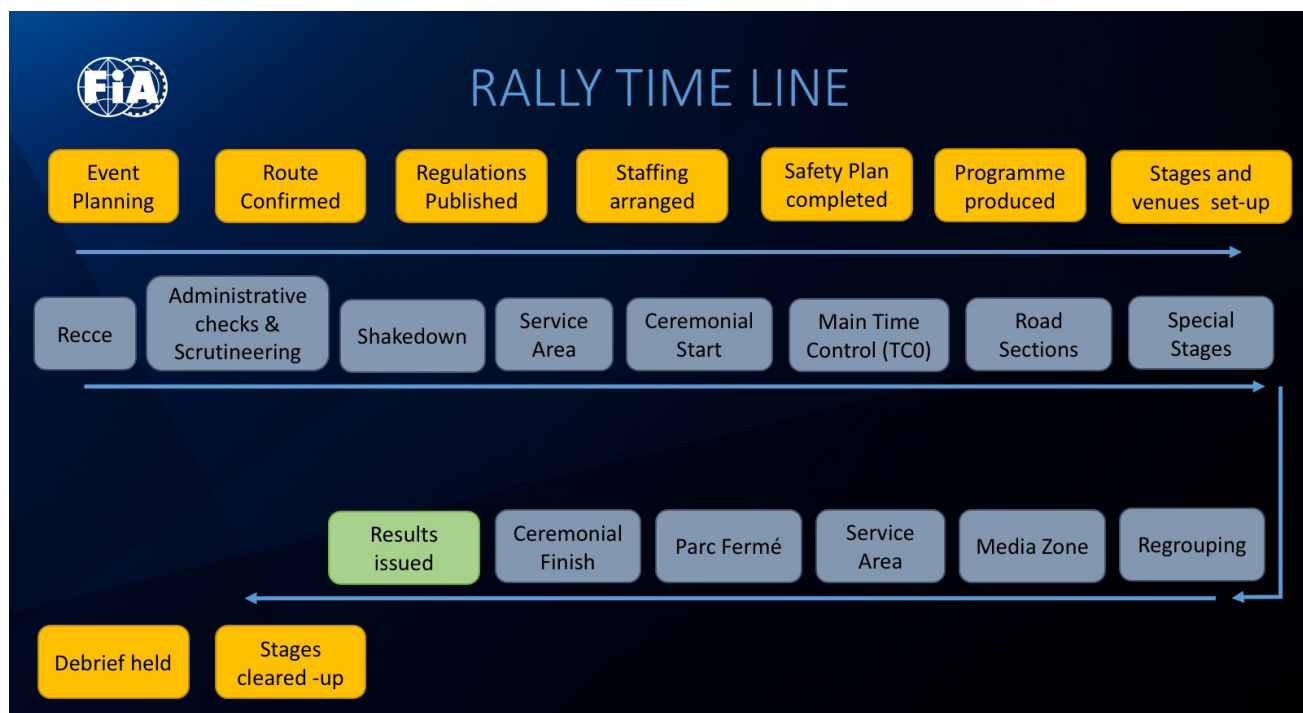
FIA

RALLY TIME LINE

Event Planning

Route Confirmed

Regulations Published

Staffing arranged

Safety Plan completed

Programme produced

Stages and venues set-up

Recce

Administrative checks & Scrutineering

Shakedown

Service Area

Ceremonial Start

Main Time Control (TC0)

Road Sections

Special Stages

Regrouping

Media Zone

Service Area

Parc Fermé

Ceremonial Finish

Results issued

Debrief held

Stages cleared -up